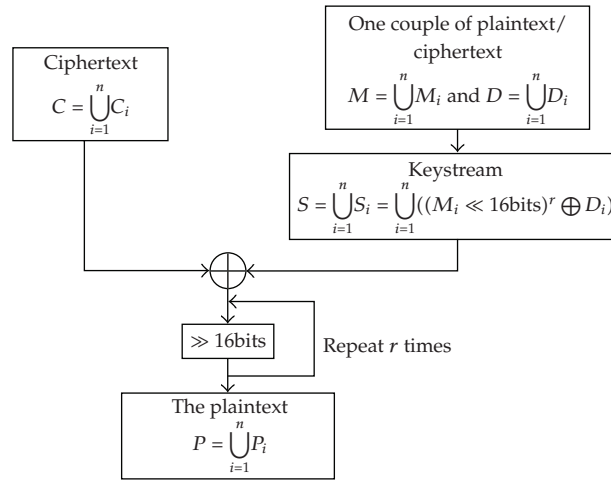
Ciphertext
$C = \bigcup_{i=1}^{n} C_i$

One couple of plaintext/ciphertext
$M = \bigcup_{i=1}^{n} M_i$ and $D = \bigcup_{i=1}^{n} D_i$

Keystream
$S = \bigcup_{i=1}^{n} S_i = \bigcup_{i=1}^{n} ((M_i \ll 16\text{bits})^r \bigoplus D_i)$

$\gg 16\text{bits}$

Repeat $r$ times

The plaintext
$P = \bigcup_{i=1}^{n} P_i$